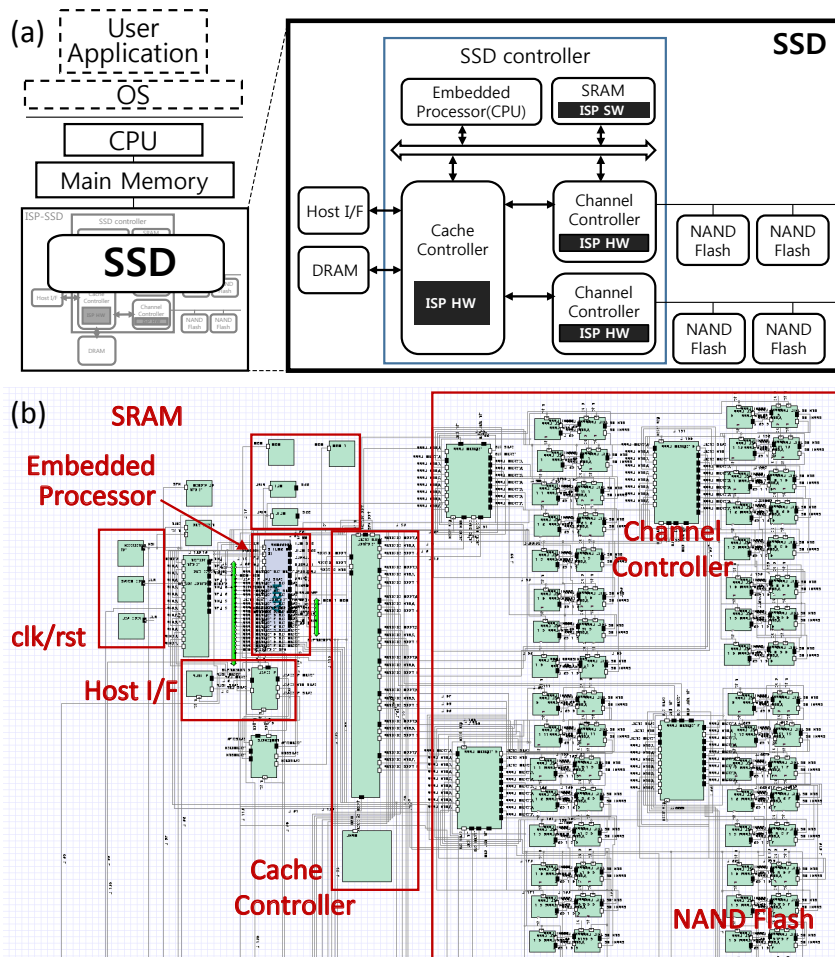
(a)

User Application

OS

CPU

Main Memory

ISP-SSD

SSD controller

SSD

Host I/F

Cache Controller

ISP HW

Channel Controller

NAND Flash

DRAM

SSD

SSD controller

Embedded Processor(CPU)

SRAM

ISP SW

Host I/F

Cache Controller

Channel Controller

ISP HW

NAND Flash

NAND Flash

DRAM

ISP HW

Channel Controller

ISP HW

NAND Flash

NAND Flash

(b)

SRAM

Embedded Processor

clk/rst

Host I/F

Cache Controller

Channel Controller

NAND Flash